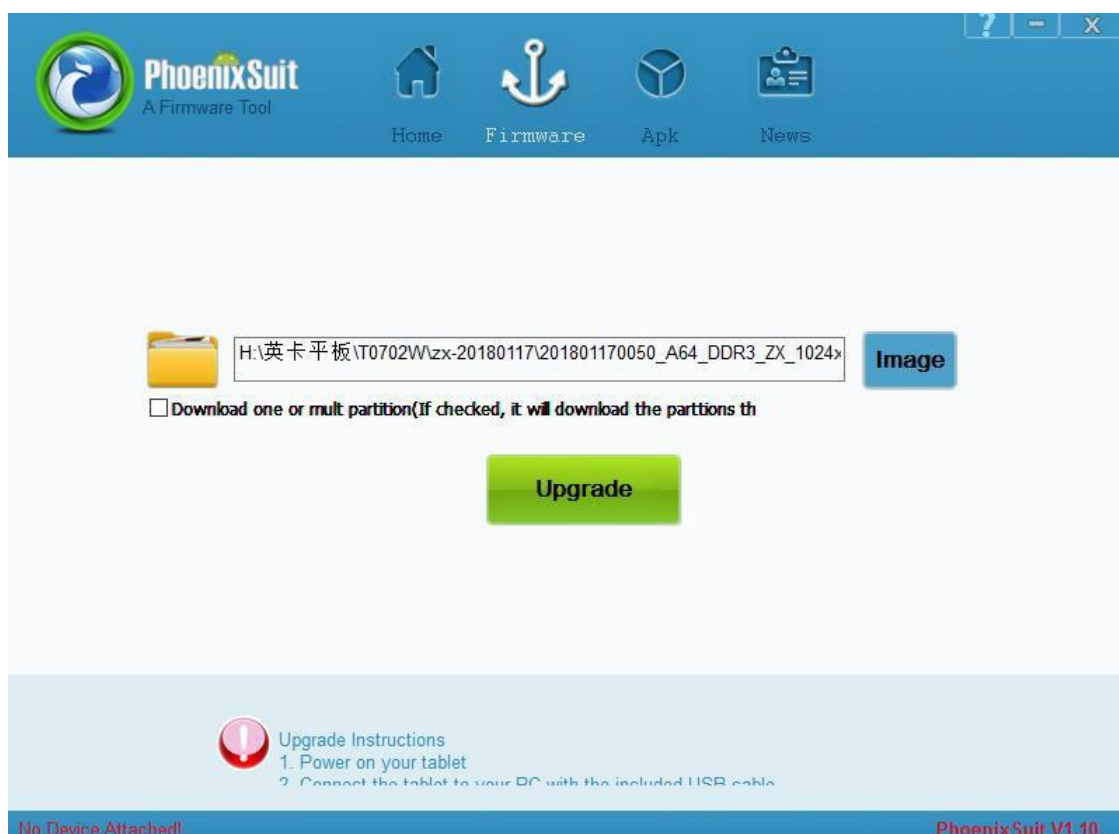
? - X

PhoenixSuit
A Firmware Tool

Home Firmware Apk News

H:\英卡平板\T0702W\zx-20180117\201801170050_A64_DDR3_ZX_1024x

Image

Download one or mult partition(If checked, it will download the parttions th

Upgrade

Upgrade Instructions
1. Power on your tablet
2. Connect the tablet to your PC with the included USB cable

No Device Attached!

PhoenixSuit V1.10